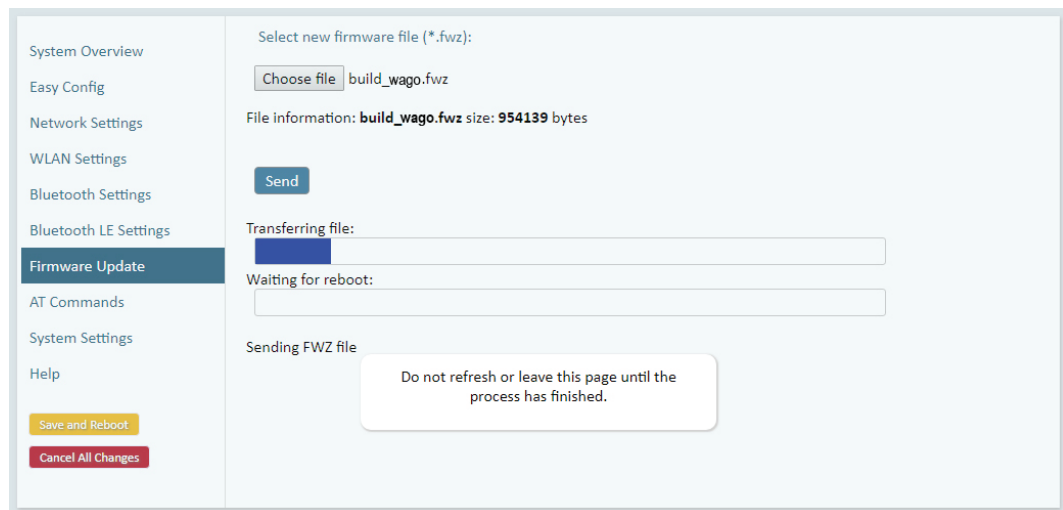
System Overview
Easy Config
Network Settings
WLAN Settings
Bluetooth Settings
Bluetooth LE Settings
Firmware Update
AT Commands
System Settings
Help

Save and Reboot
Cancel All Changes

Select new firmware file (*.fwz):

Choose file build_wago.fwz

File information: **build_wago.fwz** size: **954139** bytes

Send

Transferring file:

Waiting for reboot:

Sending FWZ file

Do not refresh or leave this page until the process has finished.